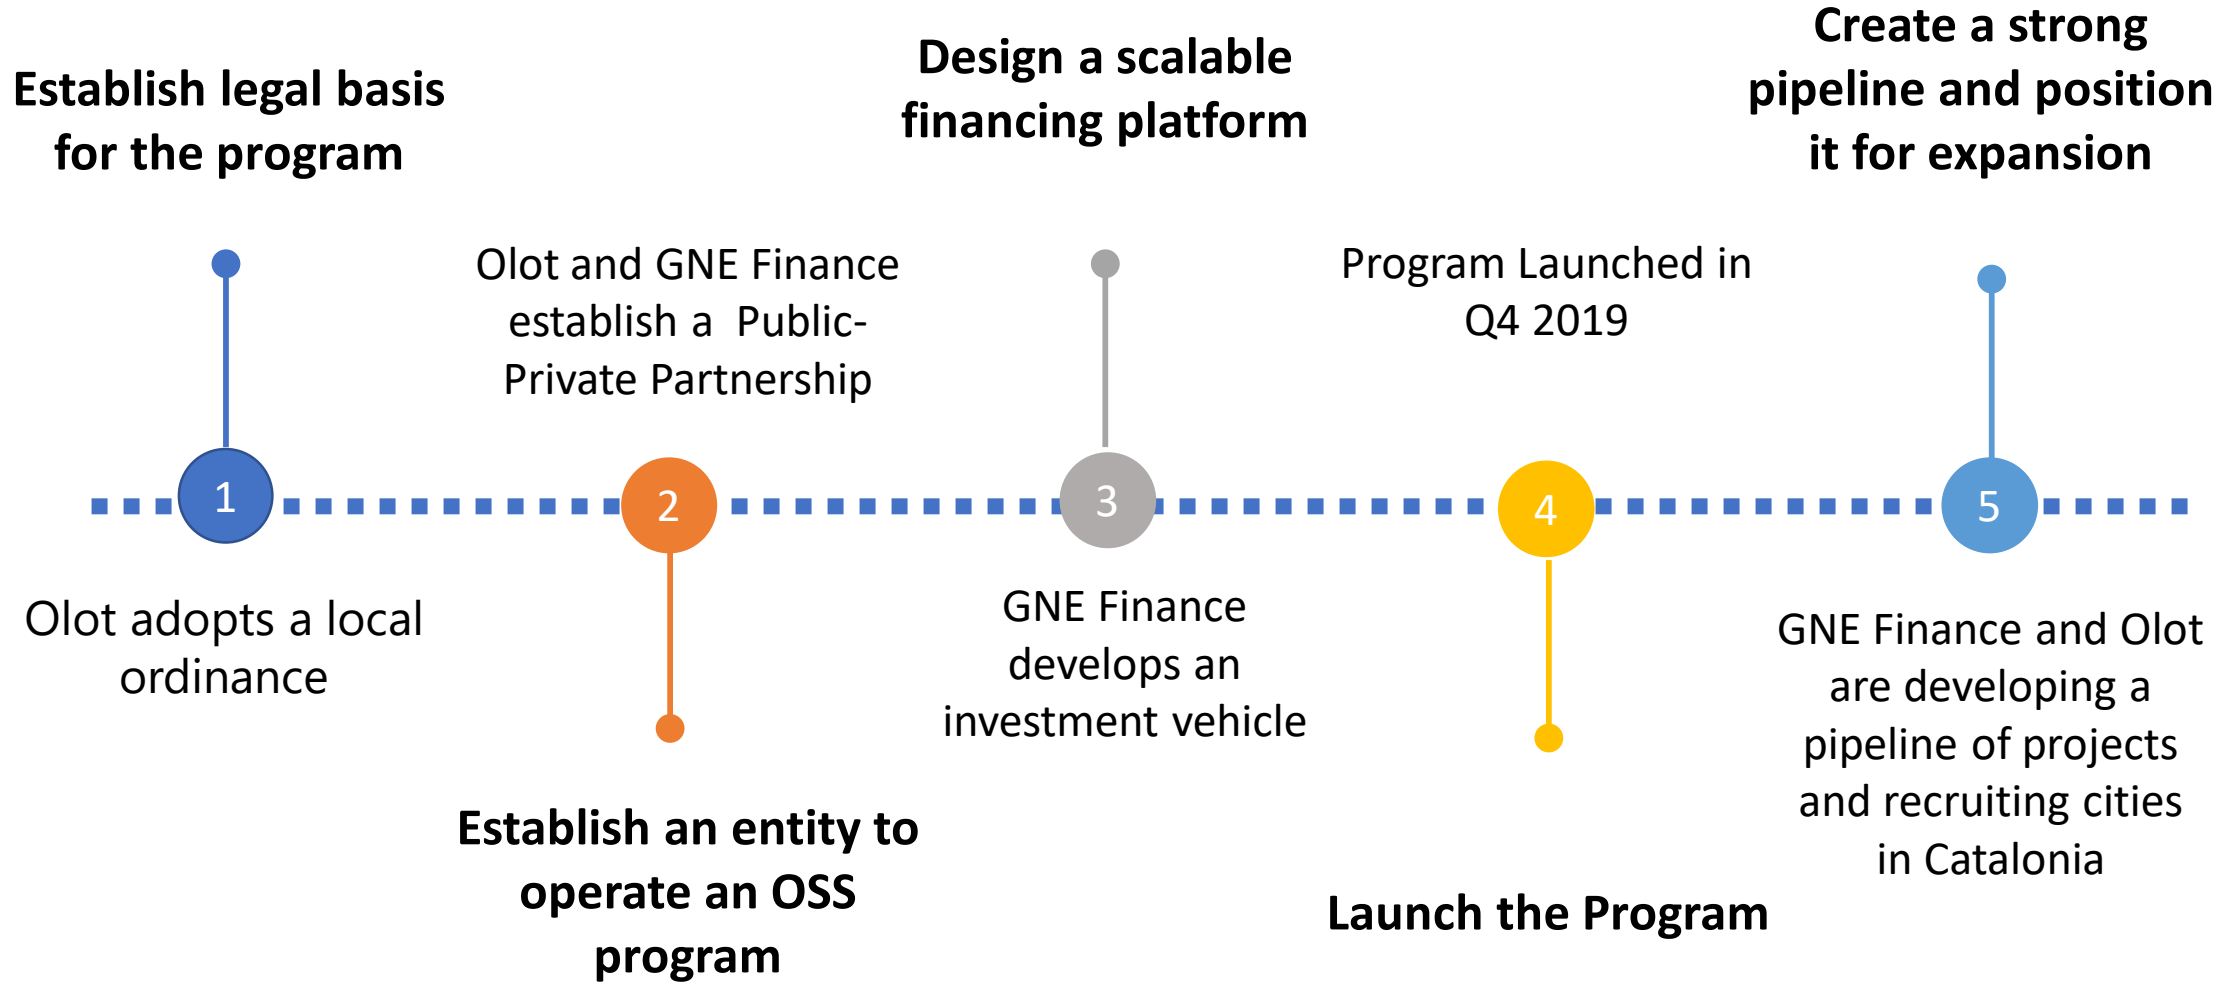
Establish legal basis for the program

Design a scalable financing platform

Create a strong pipeline and position it for expansion

Olot and GNE Finance establish a Public-Private Partnership

Program Launched in Q4 2019

1

2

3

4

5

Olot adopts a local ordinance

GNE Finance develops an investment vehicle

GNE Finance and Olot are developing a pipeline of projects and recruiting cities in Catalonia

Establish an entity to operate an OSS program

Launch the Program